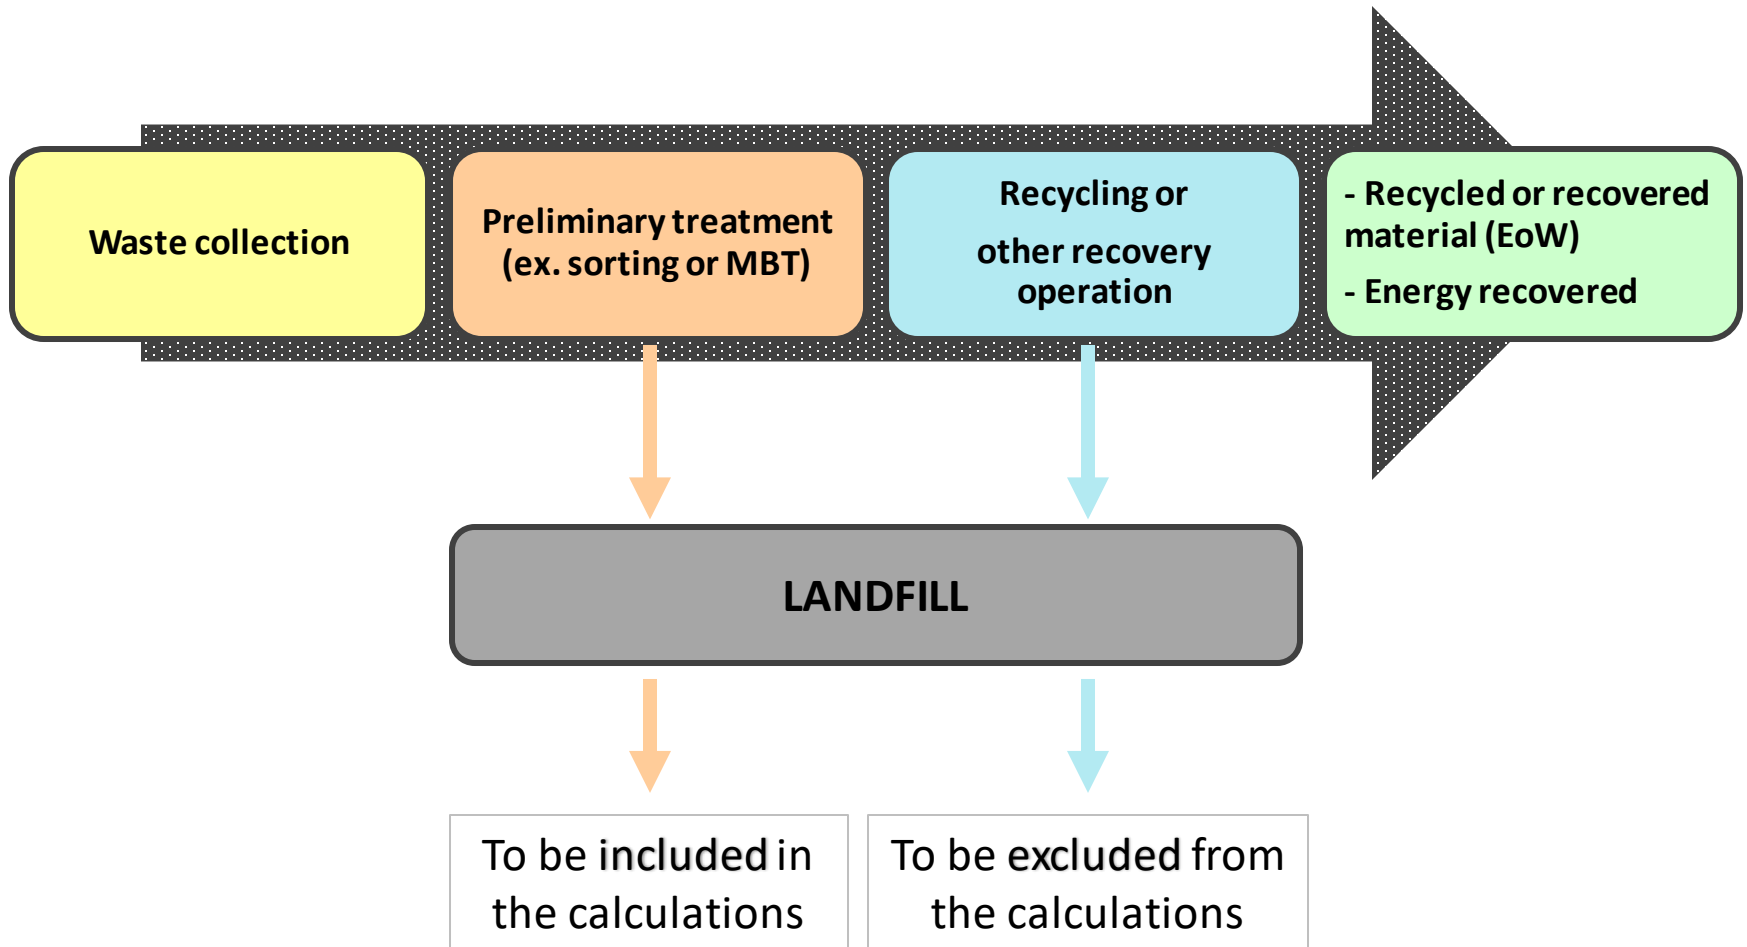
Waste collection

Preliminary treatment (ex. sorting or MBT)

Recycling or other recovery operation

- Recycled or recovered material (EoW)
- Energy recovered

LANDFILL

To be included in the calculations

To be excluded from the calculations